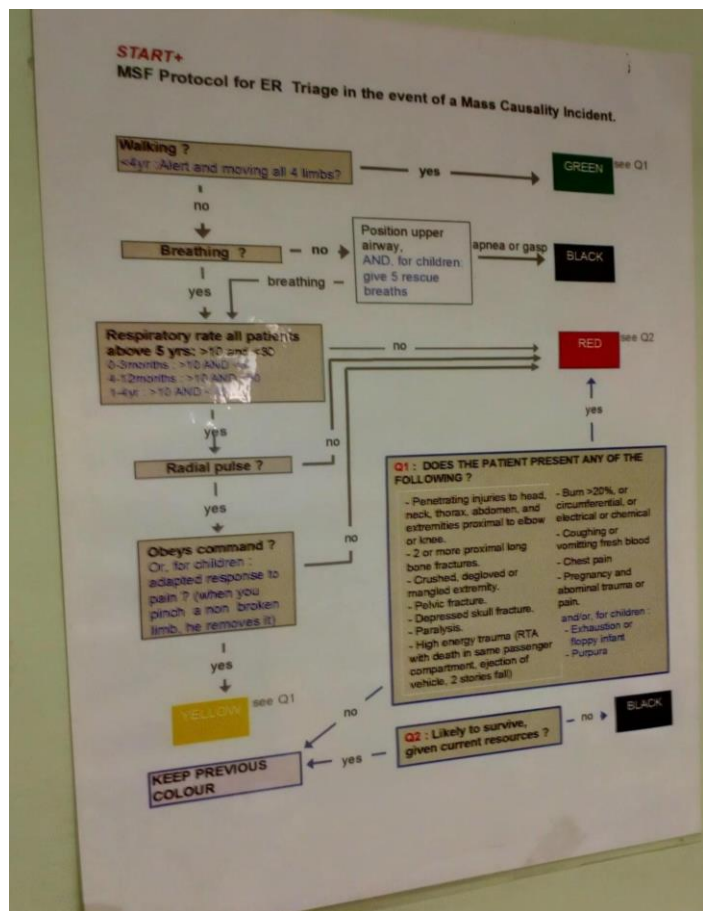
START+

MSF Protocol for ER Triage in the event of a Mass Causality Incident.

Walking ?
<4yr : Alert and moving all 4 limbs?

yes

GREEN see Q1

no

Breathing ?

no

Position upper airway, AND, for children give 5 rescue breaths

apnea or gasp

BLACK

breathing

yes

Respiratory rate all patients above 5 yrs: >10 and <30
0-3months : >10 AND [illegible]
4-12months : >10 AND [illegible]
1-4yr : >10 AND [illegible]

no

RED see Q2

yes

no

Radial pulse ?

yes

no

Obeys command ?
Or, for children : adapted response to pain ? (when you pinch a non broken limb, he removes it)

yes

YELLOW see Q1

Q1 : DOES THE PATIENT PRESENT ANY OF THE FOLLOWING ?

- Penetrating injuries to head, neck, thorax, abdomen, and extremities proximal to elbow or knee.
- 2 or more proximal long bone fractures.
- Crushed, degloved or mangled extremity.
- Pelvic fracture.
- Depressed skull fracture.
- Paralysis.
- High energy trauma (RTA with death in same passenger compartment, ejection of vehicle, 2 stories fall)

- Burn >20%, or circumferential, or electrical or chemical
- Coughing or vomiting fresh blood
- Chest pain
- Pregnancy and abdominal trauma or pain.
and/or, for children :
- Exhaustion or floppy infant
- Purpura

yes

no

Q2 : Likely to survive, given current resources ?

no

BLACK

yes

KEEP PREVIOUS COLOUR